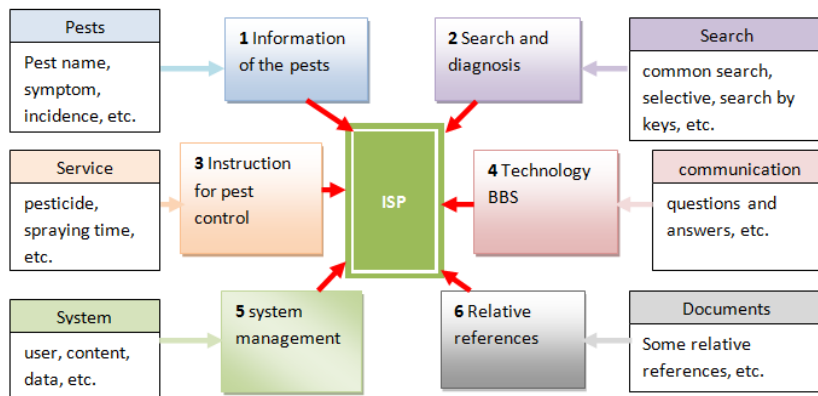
Pests
Pest name, symptom, incidence, etc.

1 Information of the pests

2 Search and diagnosis

Search
common search, selective, search by keys, etc.

Service
pesticide, spraying time, etc.

3 Instruction for pest control

ISP

4 Technology BBS

communication
questions and answers, etc.

System
user, content, data, etc.

5 system management

6 Relative references

Documents
Some relative references, etc.